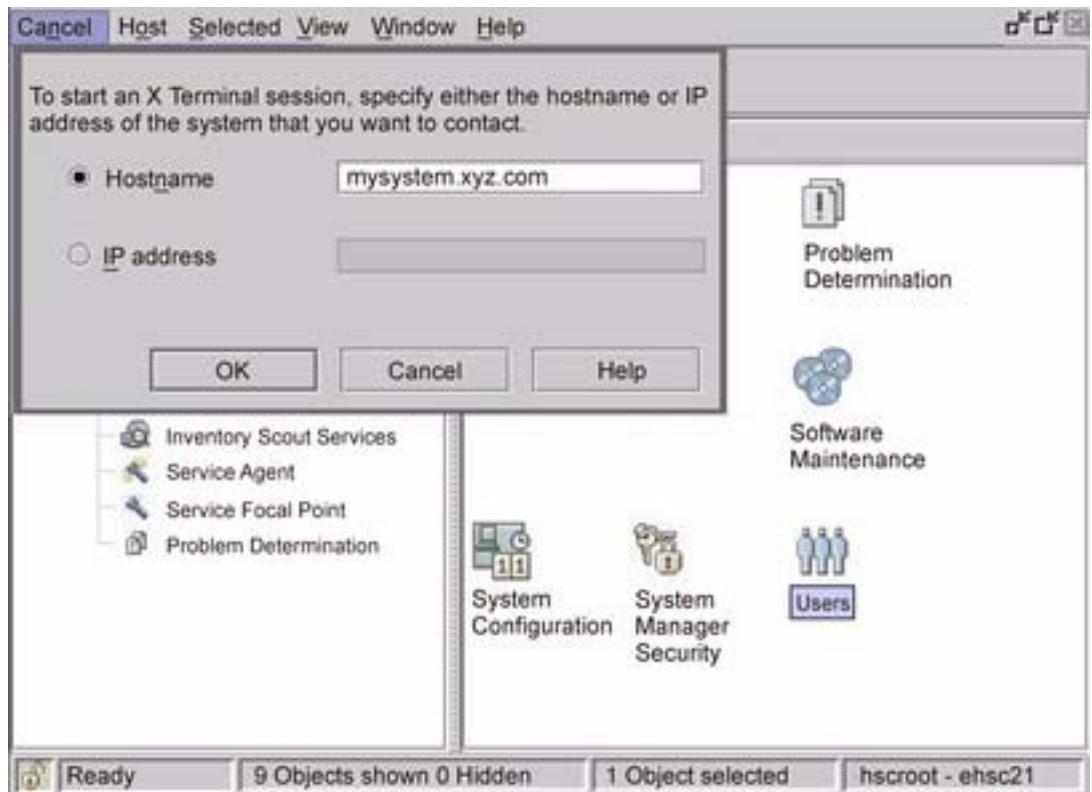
Cancel Host Selected View Window Help

To start an X Terminal session, specify either the hostname or IP address of the system that you want to contact.

Hostname mysystem.xyz.com

IP address

OK Cancel Help

Problem Determination

Software Maintenance

Inventory Scout Services
Service Agent
Service Focal Point
Problem Determination

System Configuration

System Manager Security

Users

Ready | 9 Objects shown 0 Hidden | 1 Object selected | hscroot - ehsc21